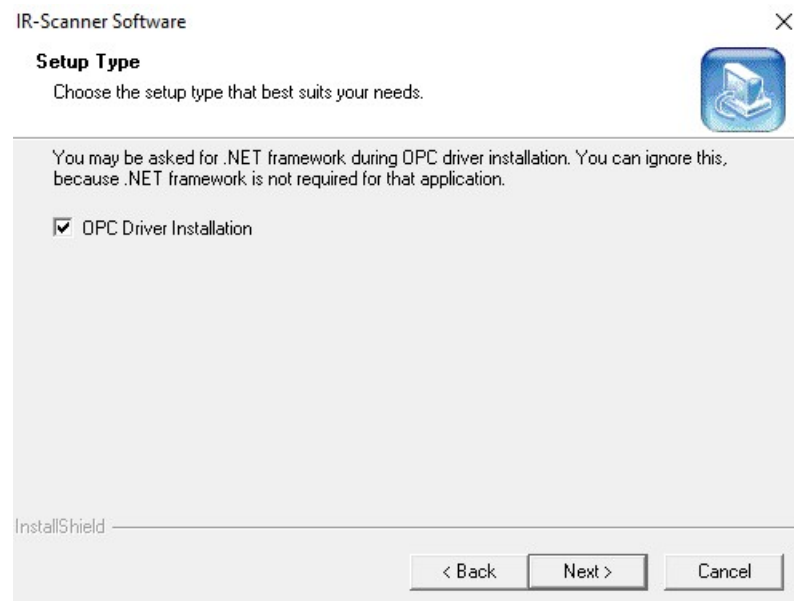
IR-Scanner Software

×

Setup Type

Choose the setup type that best suits your needs.

You may be asked for .NET framework during OPC driver installation. You can ignore this, because .NET framework is not required for that application.

☑ OPC Driver Installation

InstallShield

< Back

Next >

Cancel